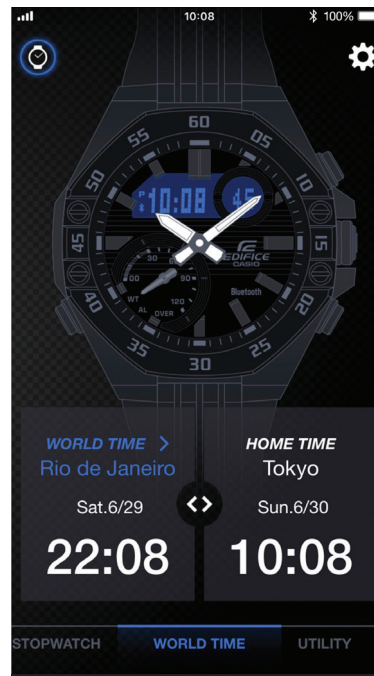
10:08
100%

60
55
50
45
40
35
30
25
20
15
10:08 45
EDIFICE
CASIO
30
90
60
WT
120
AL
OVER
Bluetooth

WORLD TIME >
Rio de Janeiro
Sat.6/29
22:08

HOME TIME
Tokyo
Sun.6/30
10:08

STOPWATCH
WORLD TIME
UTILITY